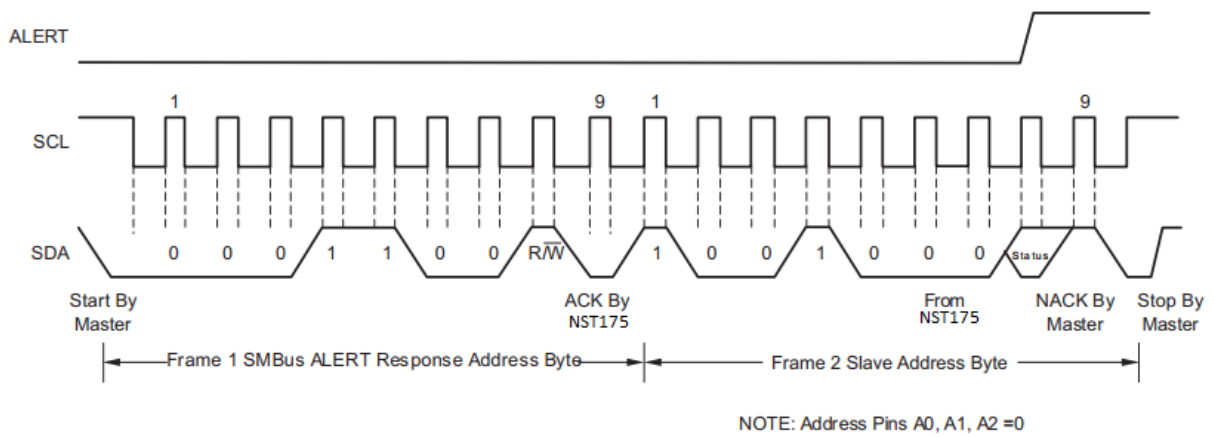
ALERT

1 9 1 9

SCL

SDA 0 0 0 1 1 0 0 $R/\overline{W}$ 1 0 0 1 0 0 0 Status

Start By Master

ACK By NST175

From NST175

NACK By Master

Stop By Master

Frame 1 SMBus ALERT Response Address Byte

Frame 2 Slave Address Byte

NOTE: Address Pins A0, A1, A2 =0